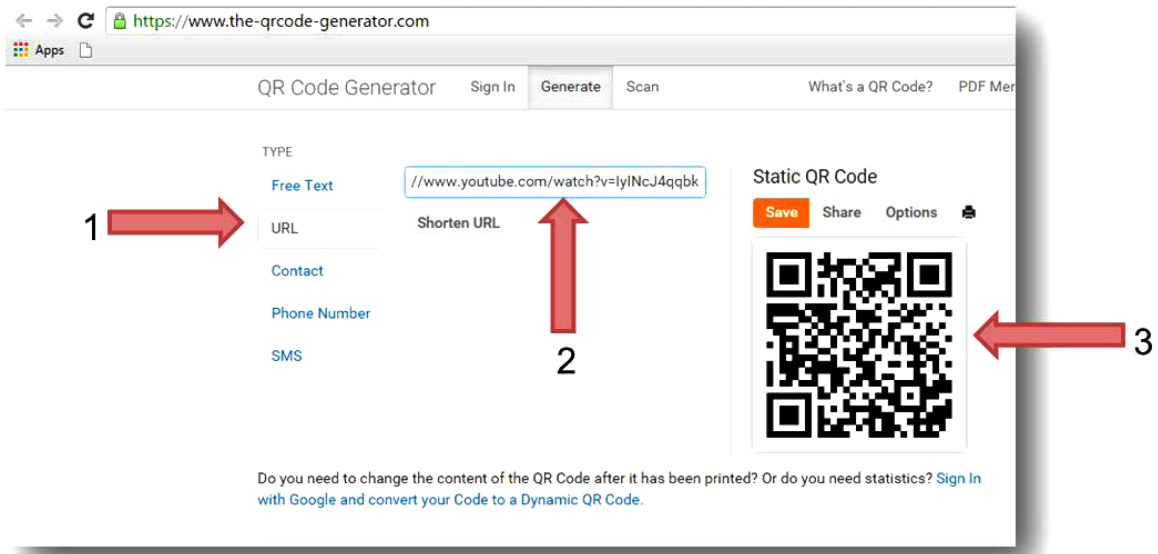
https://www.the-qrcode-generator.com

Apps

QR Code Generator Sign In Generate Scan What's a QR Code? PDF Mer

TYPE

Free Text

1

URL

Contact

Phone Number

SMS

//www.youtube.com/watch?v=IylNcJ4qqbk

Shorten URL

2

Static QR Code

Save Share Options

3

Do you need to change the content of the QR Code after it has been printed? Or do you need statistics? Sign In with Google and convert your Code to a Dynamic QR Code.